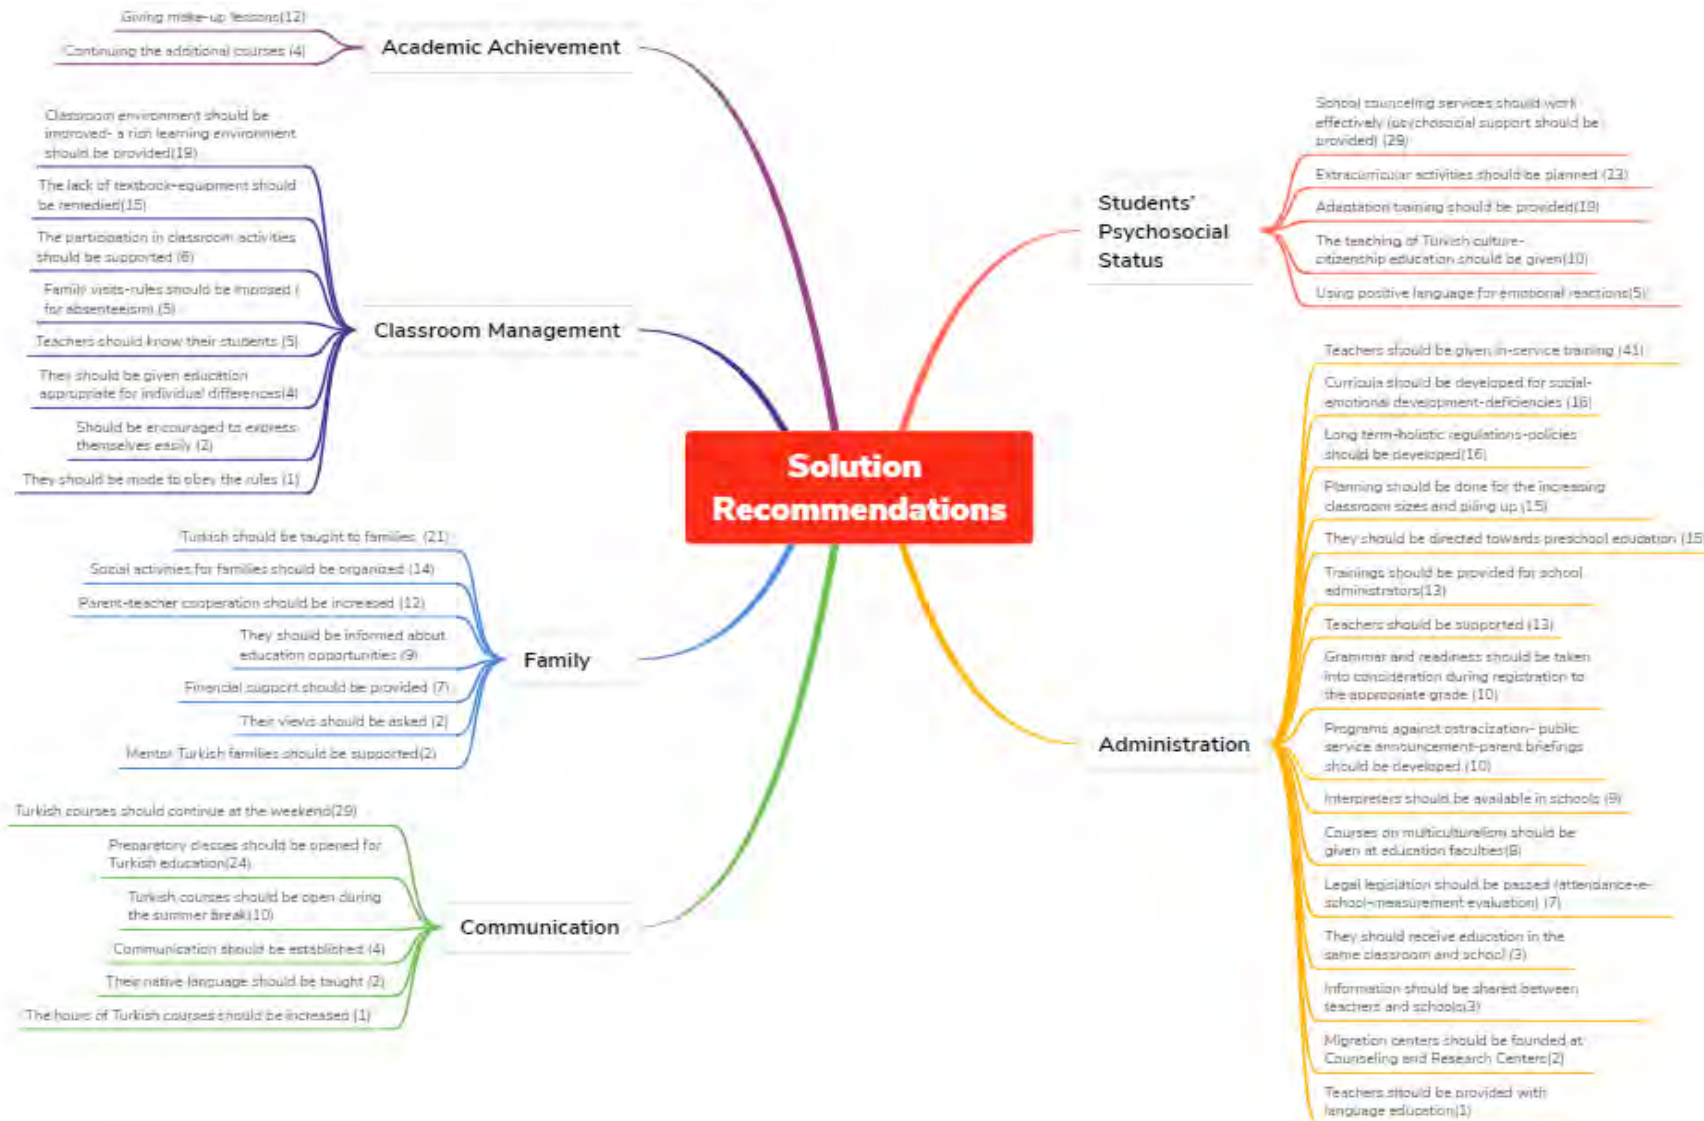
Solution Recommendations

Academic Achievement

Giving make-up lessons(12)

Continuing the additional courses (4)

Classroom Management

Classroom environment should be improved- a rich learning environment should be provided(19)

The lack of textbook-equipment should be remedied(15)

The participation in classroom activities should be supported (6)

Family visits-rules should be imposed ( for absenteeism) (5)

Teachers should know their students (5)

They should be given education appropriate for individual differences(4)

Should be encouraged to express themselves easily (2)

They should be made to obey the rules (1)

Family

Turkish should be taught to families (21)

Social activities for families should be organized (14)

Parent-teacher cooperation should be increased (12)

They should be informed about education opportunities (9)

Financial support should be provided (7)

Their views should be asked (2)

Mentor Turkish families should be supported(2)

Communication

Turkish courses should continue at the weekend(29)

Preparatory classes should be opened for Turkish education(24)

Turkish courses should be open during the summer break(10)

Communication should be established (4)

Their native language should be taught (2)

The hours of Turkish courses should be increased (1)

Students' Psychosocial Status

School counseling services should work effectively (psychosocial support should be provided) (29)

Extracurricular activities should be planned (23)

Adaptation training should be provided(19)

The teaching of Turkish culture-citizenship education should be given(10)

Using positive language for emotional reactions(5)

Administration

Teachers should be given in-service training (41)

Curricula should be developed for social-emotional development-deficiencies (16)

Long term-holistic regulations-policies should be developed(16)

Planning should be done for the increasing classroom sizes and piling up (15)

They should be directed towards preschool education (15

Trainings should be provided for school administrators(13)

Teachers should be supported (13)

Grammar and readiness should be taken into consideration during registration to the appropriate grade (10)

Programs against ostracization- public service announcement-parent briefings should be developed (10)

Interpreters should be available in schools (9)

Courses on multiculturalism should be given at education faculties(8)

Legal legislation should be passed (attendance-e-school-measurement evaluation) (7)

They should receive education in the same classroom and school (3)

Information should be shared between teachers and schools(3)

Migration centers should be founded at Counseling and Research Centers(2)

Teachers should be provided with language education(1)